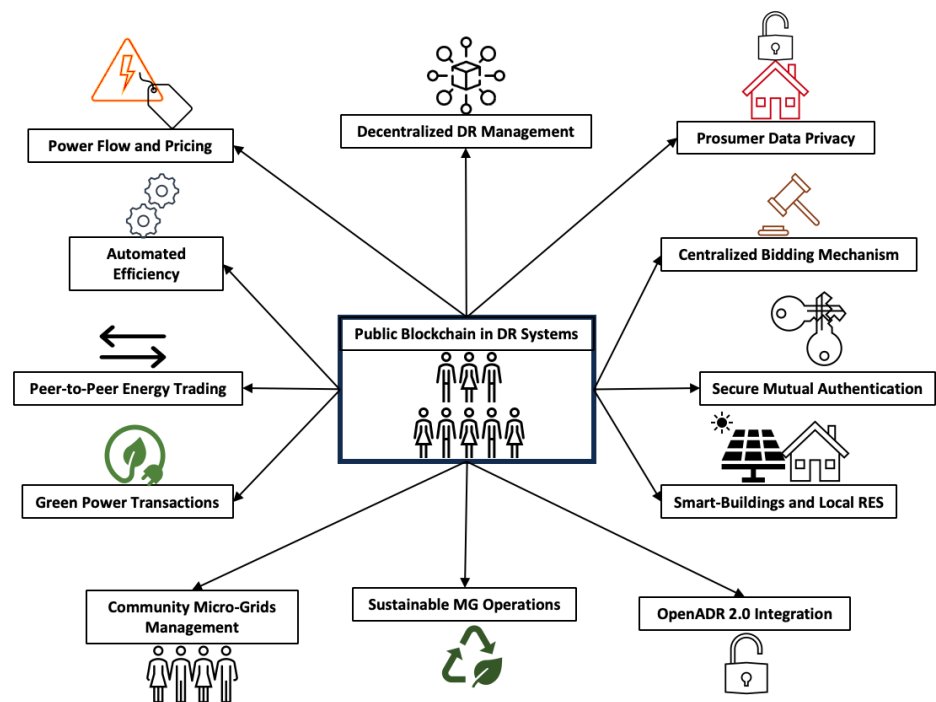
Power Flow and Pricing

Decentralized DR Management

Prosumer Data Privacy

Automated Efficiency

Centralized Bidding Mechanism

Public Blockchain in DR Systems

Peer-to-Peer Energy Trading

Secure Mutual Authentication

Green Power Transactions

Smart-Buildings and Local RES

Community Micro-Grids Management

Sustainable MG Operations

OpenADR 2.0 Integration